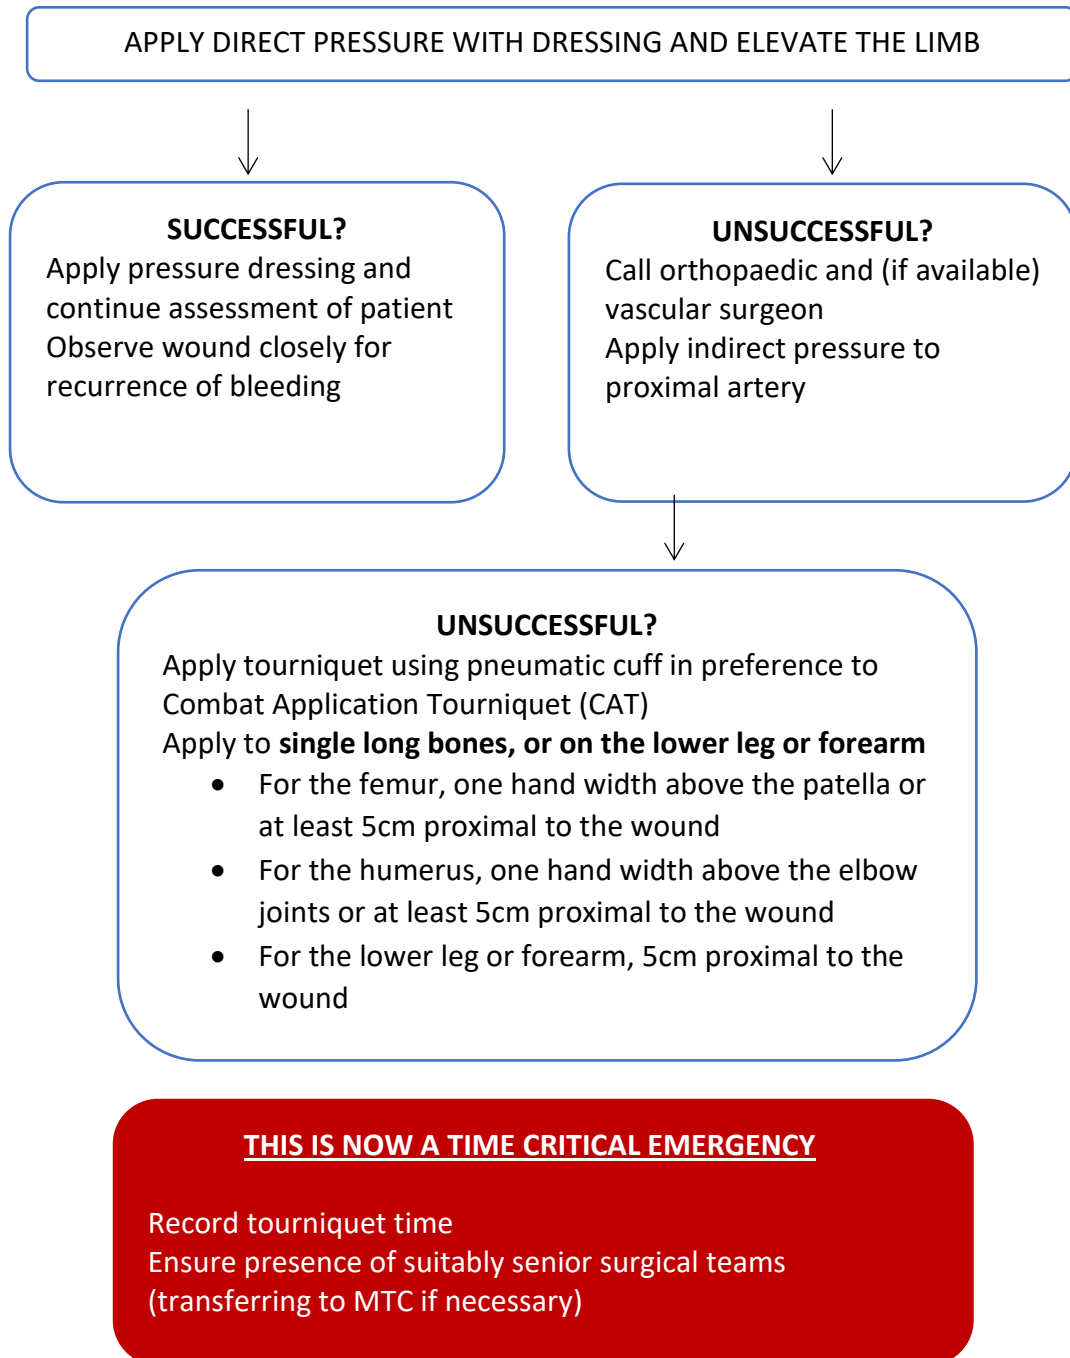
APPLY DIRECT PRESSURE WITH DRESSING AND ELEVATE THE LIMB

**SUCCESSFUL?**
Apply pressure dressing and continue assessment of patient
Observe wound closely for recurrence of bleeding

**UNSUCCESSFUL?**
Call orthopaedic and (if available) vascular surgeon
Apply indirect pressure to proximal artery

**UNSUCCESSFUL?**
Apply tourniquet using pneumatic cuff in preference to Combat Application Tourniquet (CAT)
Apply to **single long bones, or on the lower leg or forearm**
- For the femur, one hand width above the patella or at least 5cm proximal to the wound
- For the humerus, one hand width above the elbow joints or at least 5cm proximal to the wound
- For the lower leg or forearm, 5cm proximal to the wound

THIS IS NOW A TIME CRITICAL EMERGENCY

Record tourniquet time
Ensure presence of suitably senior surgical teams (transferring to MTC if necessary)